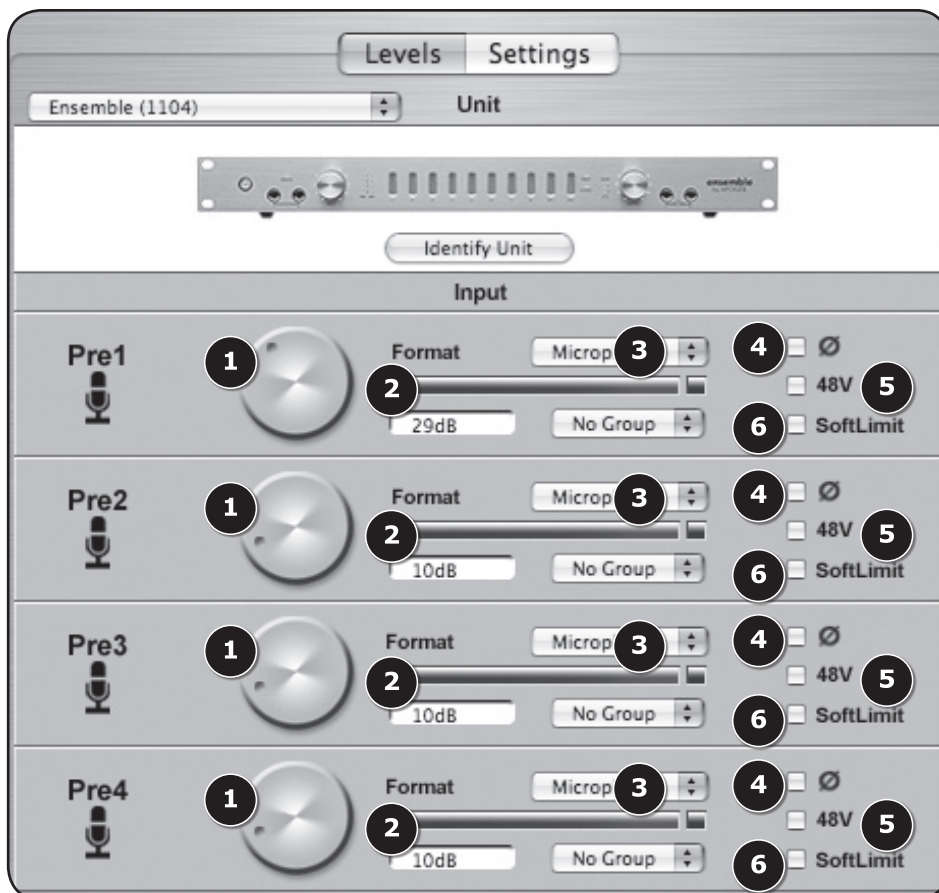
Levels Settings

Ensemble (1104)

Unit

ensemble

Identify Unit

Input

Pre1
1
Format
Microp
3
4
Ø
2
48V
5
29dB
No Group
6
SoftLimit

Pre2
1
Format
Microp
3
4
Ø
2
48V
5
10dB
No Group
6
SoftLimit

Pre3
1
Format
Microp
3
4
Ø
2
48V
5
10dB
No Group
6
SoftLimit

Pre4
1
Format
Microp
3
4
Ø
2
48V
5
10dB
No Group
6
SoftLimit